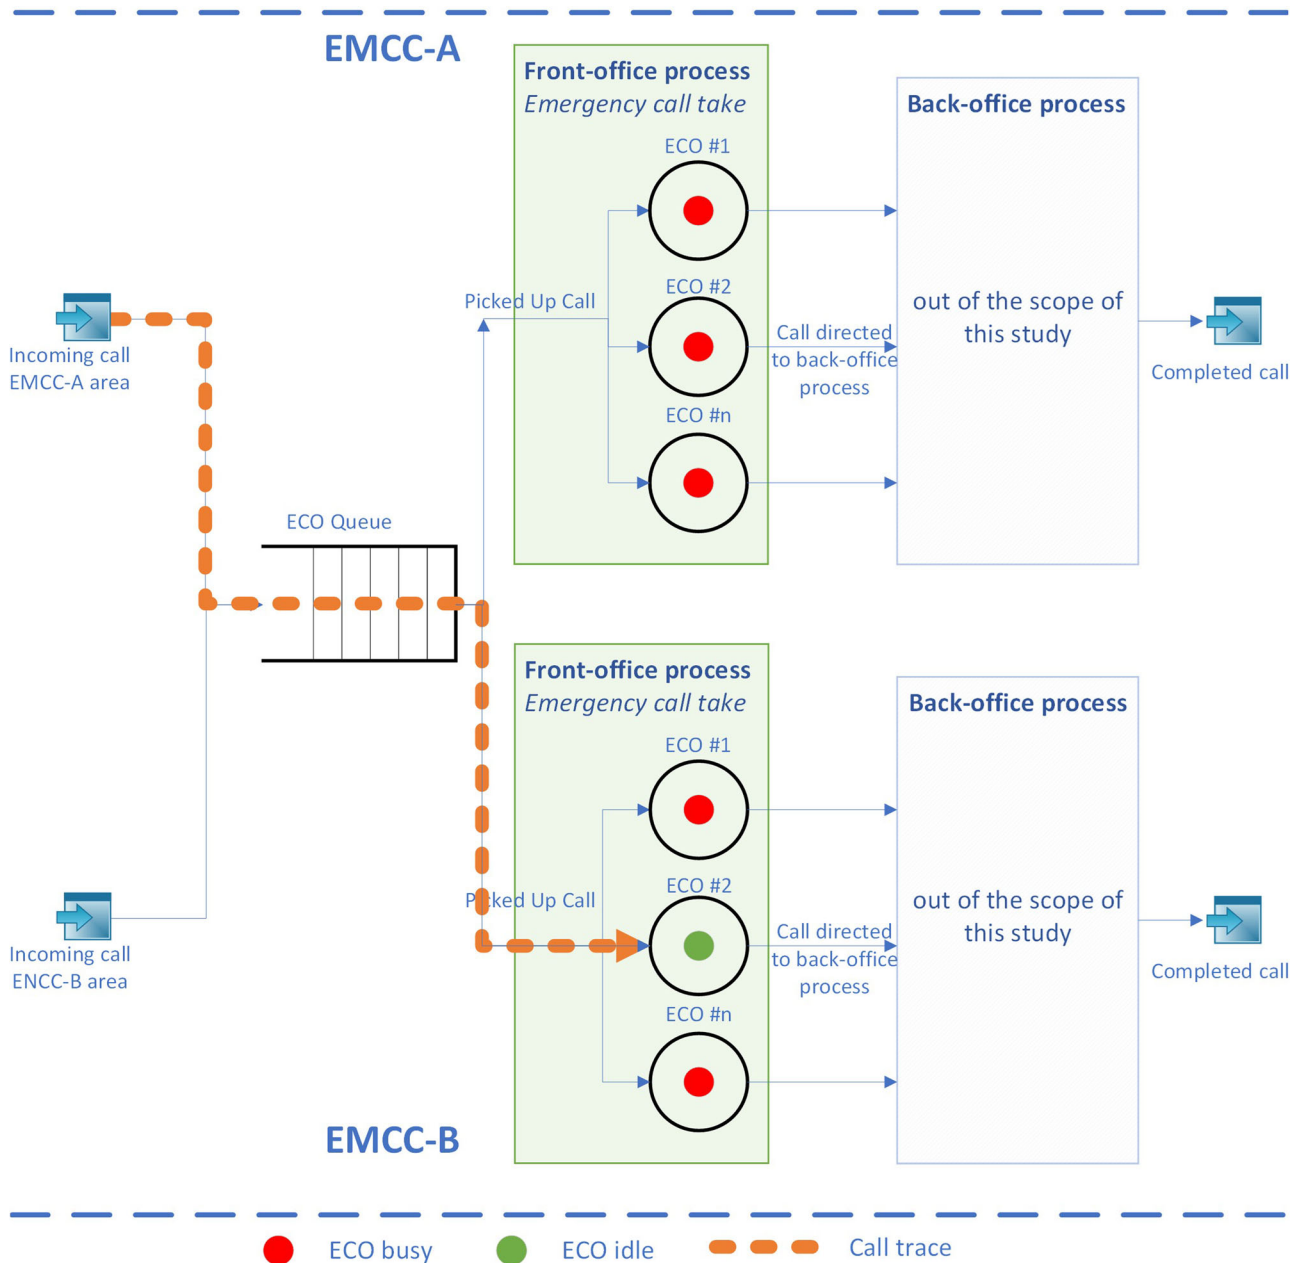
EMCC-A

Front-office process
Emergency call take

ECO #1

ECO #2

ECO #n

Back-office process

out of the scope of this study

Picked Up Call

Call directed to back-office process

Incoming call EMCC-A area

Completed call

ECO Queue

Front-office process
Emergency call take

ECO #1

ECO #2

ECO #n

Back-office process

out of the scope of this study

Picked Up Call

Call directed to back-office process

Incoming call ENCC-B area

Completed call

EMCC-B

ECO busy   ECO idle   Call trace